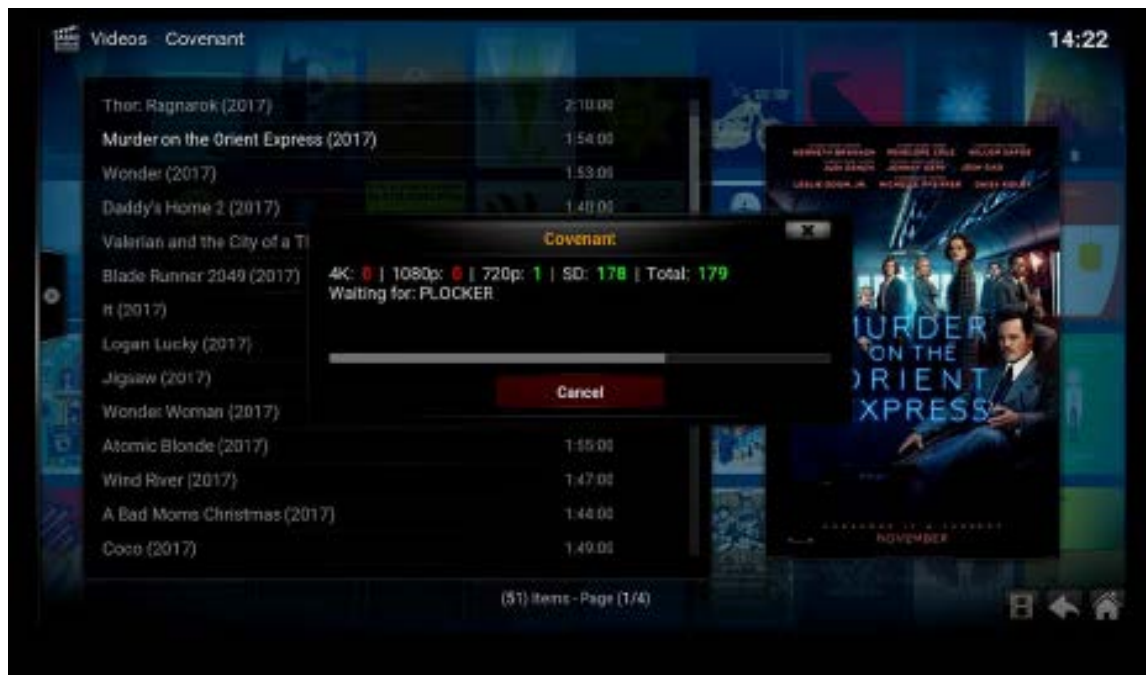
Videos Covenant

14:22

Thor: Ragnarok (2017) 2:10:00
Murder on the Orient Express (2017) 1:54:00
Wonder (2017) 1:53:00
Daddy's Home 2 (2017) 1:40:00
Valerian and the City of a Tl
Blade Runner 2049 (2017)
It (2017)
Logan Lucky (2017)
Jigsaw (2017)
Wonder Woman (2017)
Atomic Blonde (2017) 1:55:00
Wind River (2017) 1:47:00
A Bad Moms Christmas (2017) 1:44:00
Coco (2017) 1:49:00

(51) Items - Page (1/4)

Covenant

4K: 0 | 1080p: 0 | 720p: 1 | SD: 178 | Total: 179
Waiting for: PLOCKER

Cancel

MURDER ON THE ORIENT EXPRESS

NOVEMBER